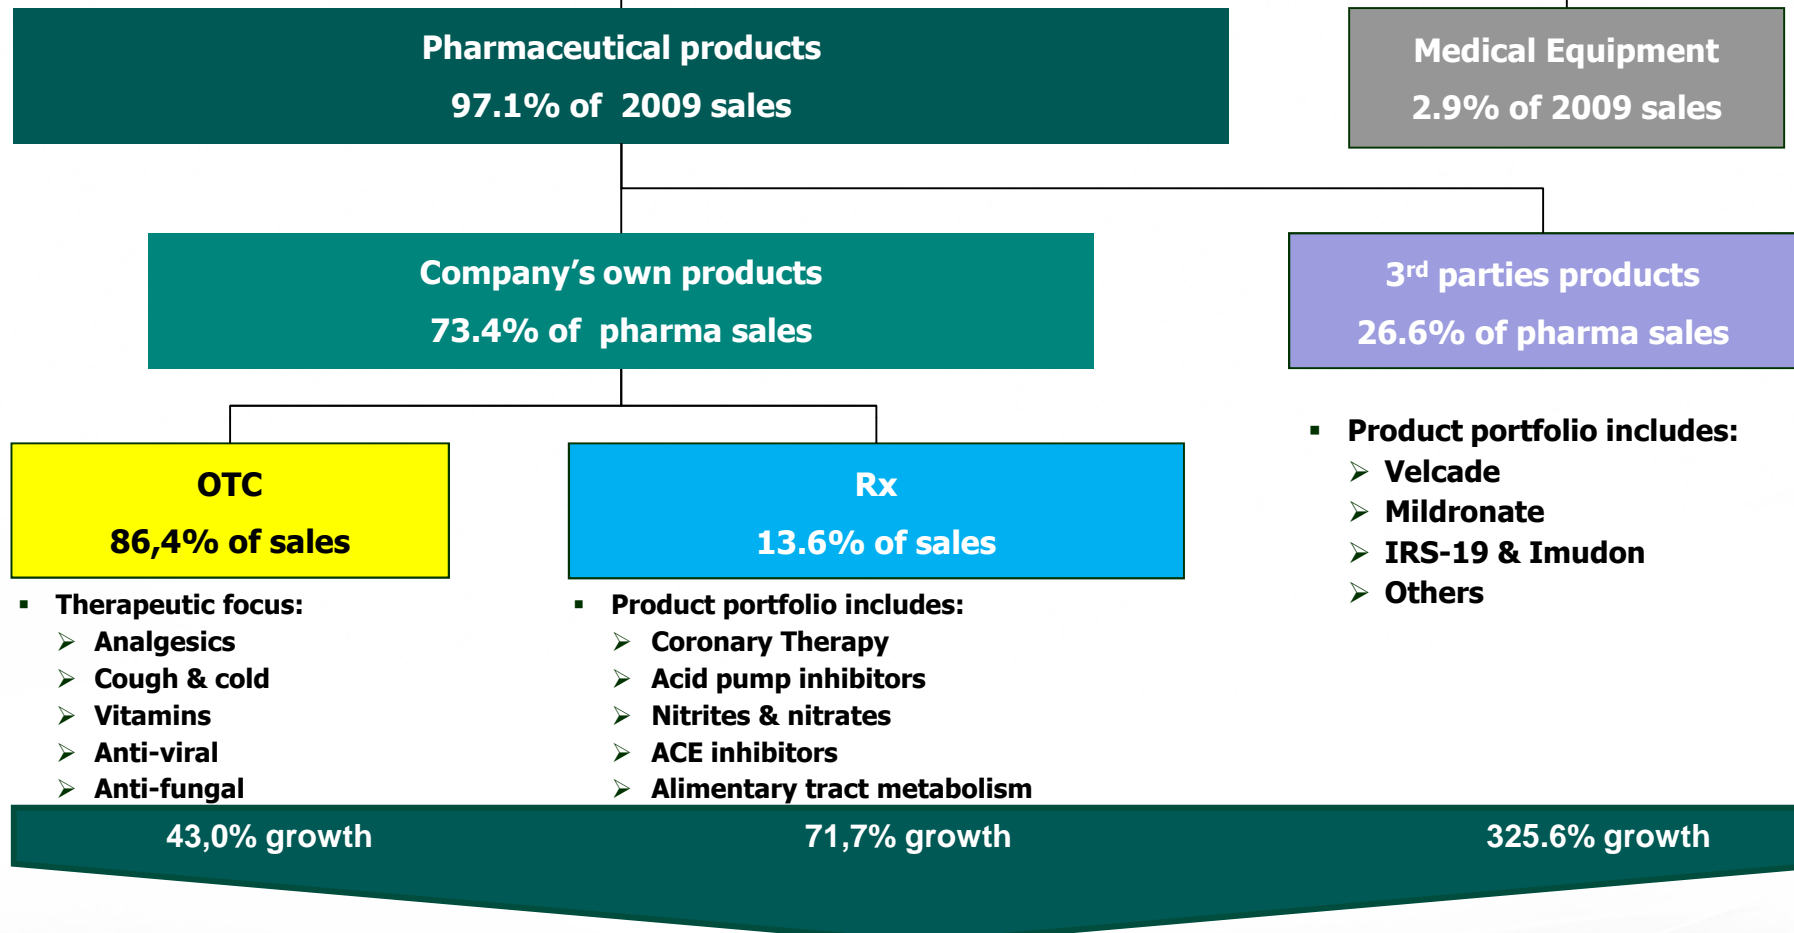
Pharmaceutical products
97.1% of 2009 sales

Medical Equipment
2.9% of 2009 sales

Company’s own products
73.4% of pharma sales

3$^{rd}$ parties products
26.6% of pharma sales

OTC
86,4% of sales

Rx
13.6% of sales

▪ Product portfolio includes:
➢ Velcade
➢ Mildronate
➢ IRS-19 & Imudon
➢ Others

▪ Therapeutic focus:
➢ Analgesics
➢ Cough & cold
➢ Vitamins
➢ Anti-viral
➢ Anti-fungal

▪ Product portfolio includes:
➢ Coronary Therapy
➢ Acid pump inhibitors
➢ Nitrites & nitrates
➢ ACE inhibitors
➢ Alimentary tract metabolism

43,0% growth

71,7% growth

325.6% growth